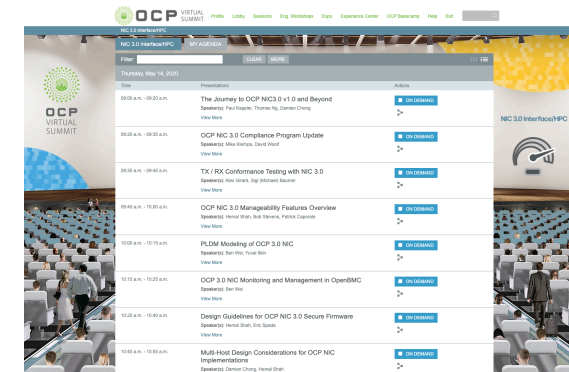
OCP VIRTUAL SUMMIT Profile Lobby Sessions Eng. Workshops Expo Experience Center OCP Basecamp Help Exit

NIC 3.0 Interface/HPC

NIC 3.0 Interface/HPC MY AGENDA

Filter: CLEAR MORE

Thursday, May 14, 2020

| Time | Presentations | Actions |
|---|---|---|
| 09:00 a.m. - 09:20 a.m. | The Journey to OCP NIC3.0 v1.0 and Beyond Speaker(s): Paul Kappler, Thomas Ng, Damien Chong View More | ON DEMAND |
| 09:20 a.m. - 09:35 a.m. | OCP NIC 3.0 Compliance Program Update Speaker(s): Mike Klemps, David Woolf View More | ON DEMAND |
| 09:35 a.m. - 09:45 a.m. | TX / RX Conformance Testing with NIC 3.0 Speaker(s): Alex Girard, Sigi (Michael) Baumer View More | ON DEMAND |
| 09:45 a.m. - 10:00 a.m. | OCP NIC 3.0 Manageability Features Overview Speaker(s): Hemal Shah, Bob Stevens, Patrick Caporale View More | ON DEMAND |
| 10:00 a.m. - 10:15 a.m. | PLDM Modeling of OCP 3.0 NIC Speaker(s): Ben Wei, Yuval Itkin View More | ON DEMAND |
| 10:15 a.m. - 10:25 a.m. | OCP 3.0 NIC Monitoring and Management in OpenBMC Speaker(s): Ben Wei View More | ON DEMAND |
| 10:25 a.m. - 10:40 a.m. | Design Guidelines for OCP NIC 3.0 Secure Firmware Speaker(s): Hemal Shah, Eric Spada View More | ON DEMAND |
| 10:40 a.m. - 10:55 a.m. | Multi-Host Design Considerations for OCP NIC Implementations Speaker(s): Damien Chong, Hemal Shah | ON DEMAND |

OCP VIRTUAL SUMMIT

NIC 3.0 Interface/HPC